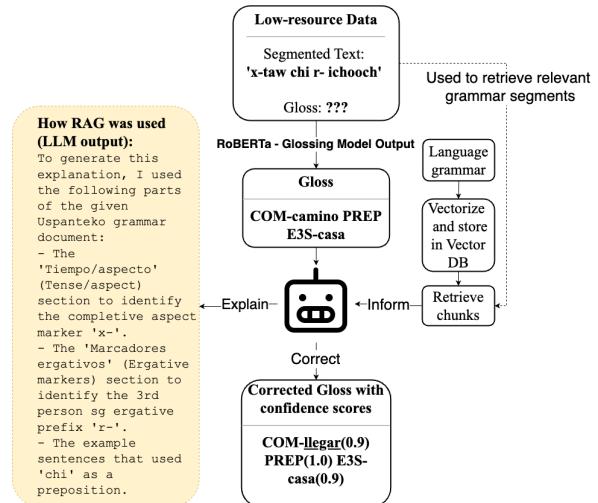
Low-resource Data

Segmented Text:
'x-taw chi r- ichooch'

Gloss: ???

Used to retrieve relevant grammar segments

RoBERTa - Glossing Model Output

Gloss

COM-camino PREP E3S-casa

Language grammar

Vectorize and store in Vector DB

Retrieve chunks

How RAG was used (LLM output):

To generate this explanation, I used the following parts of the given Uspanteko grammar document:
- The 'Tiempo/aspecto' (Tense/aspect) section to identify the completive aspect marker 'x-'.
- The 'Marcadores ergativos' (Ergative markers) section to identify the 3rd person sg ergative prefix 'r-'.
- The example sentences that used 'chi' as a preposition.

Explain

Inform

Correct

Corrected Gloss with confidence scores

COM-llegar(0.9) PREP(1.0) E3S-casa(0.9)